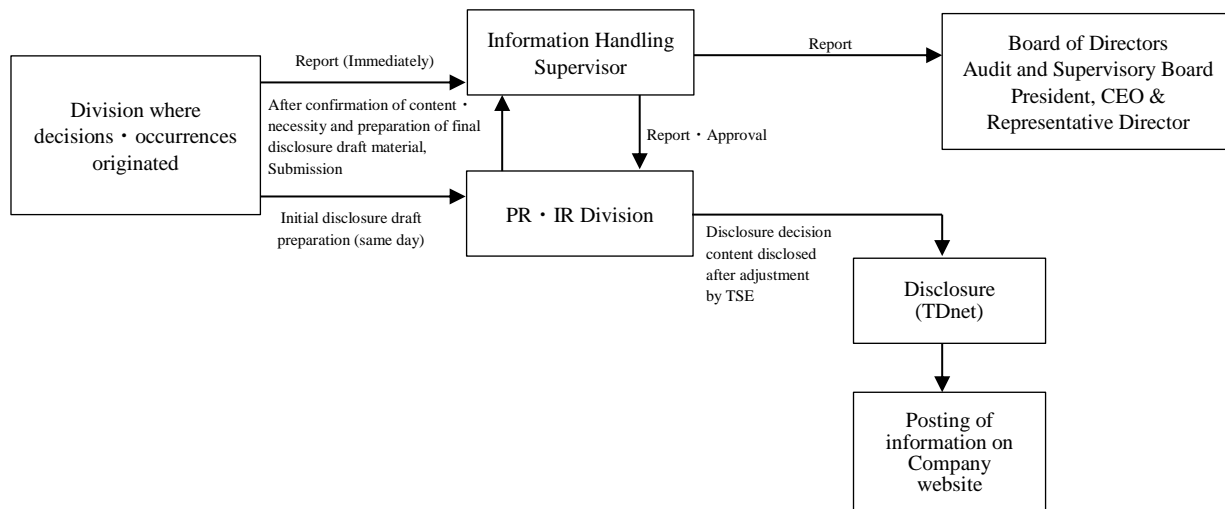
Division where decisions・occurrences originated

Report (Immediately)

After confirmation of content・necessity and preparation of final disclosure draft material, Submission

Initial disclosure draft preparation (same day)

Information Handling Supervisor

Report

Board of Directors
Audit and Supervisory Board
President, CEO & Representative Director

Report・Approval

PR・IR Division

Disclosure decision content disclosed after adjustment by TSE

Disclosure (TDnet)

Posting of information on Company website